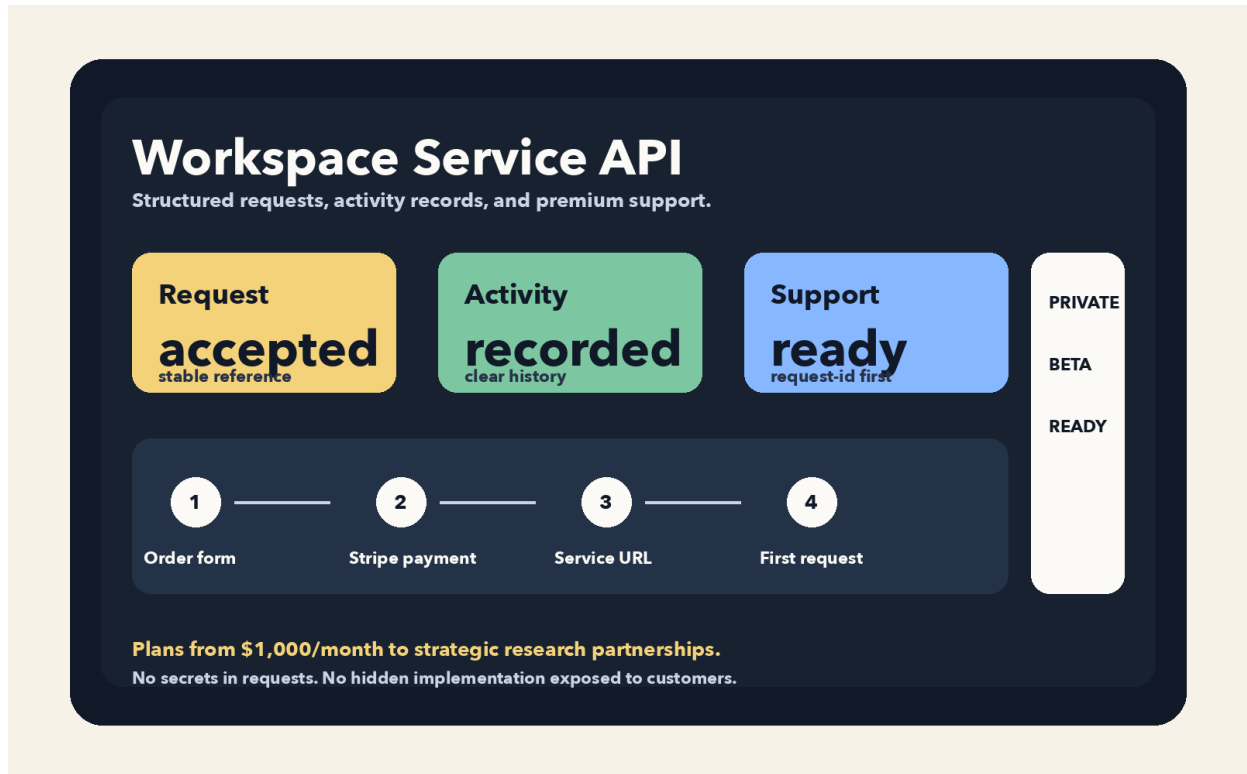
Workspace Service API

Structured requests, activity records, and premium support.

Request
accepted
stable reference

Activity
recorded
clear history

Support
ready
request-id first

PRIVATE

BETA

READY

1
Order form

2
Stripe payment

3
Service URL

4
First request

Plans from $1,000/month to strategic research partnerships.

No secrets in requests. No hidden implementation exposed to customers.